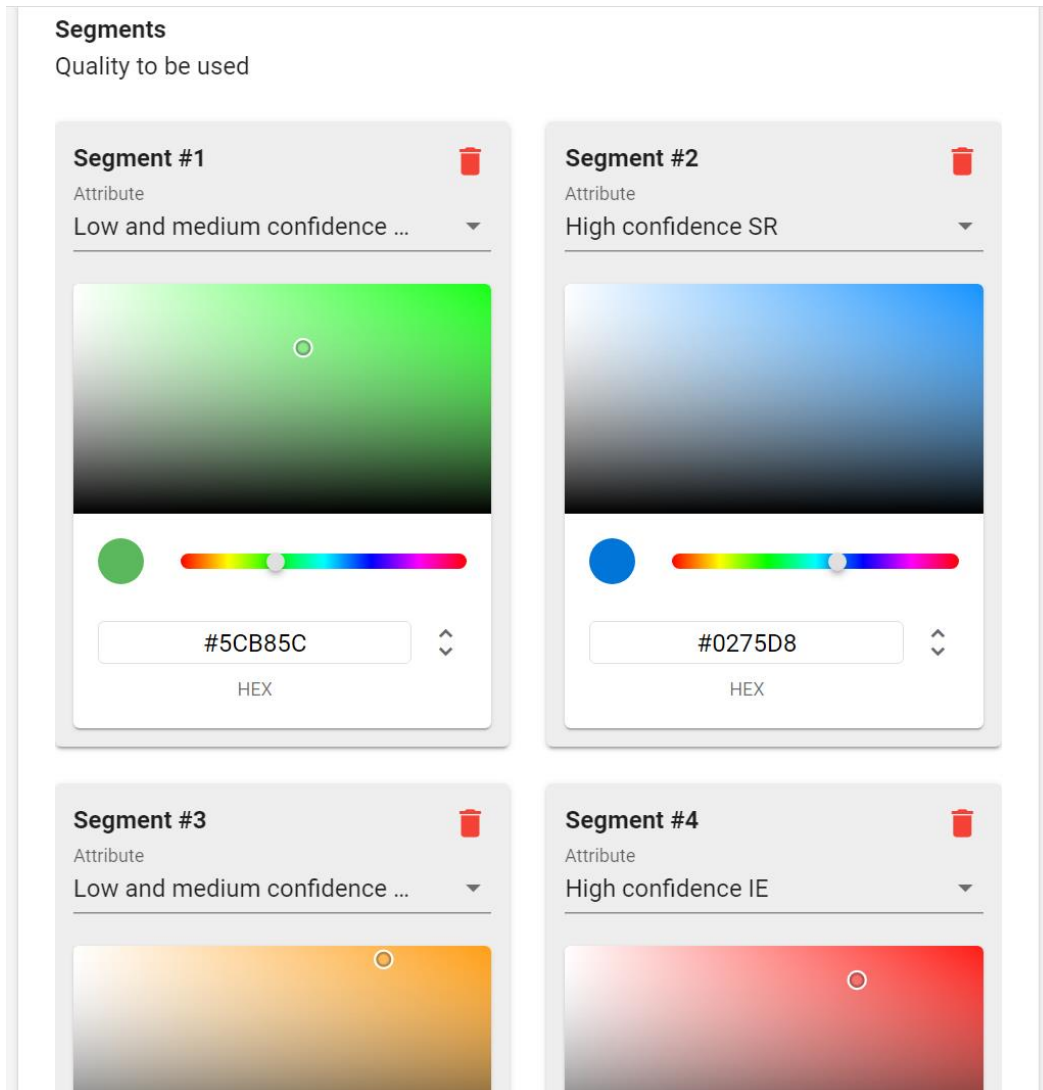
Segments
Quality to be used

Segment #1
Attribute
Low and medium confidence ...

#5CB85C
HEX

Segment #2
Attribute
High confidence SR

#0275D8
HEX

Segment #3
Attribute
Low and medium confidence ...

Segment #4
Attribute
High confidence IE